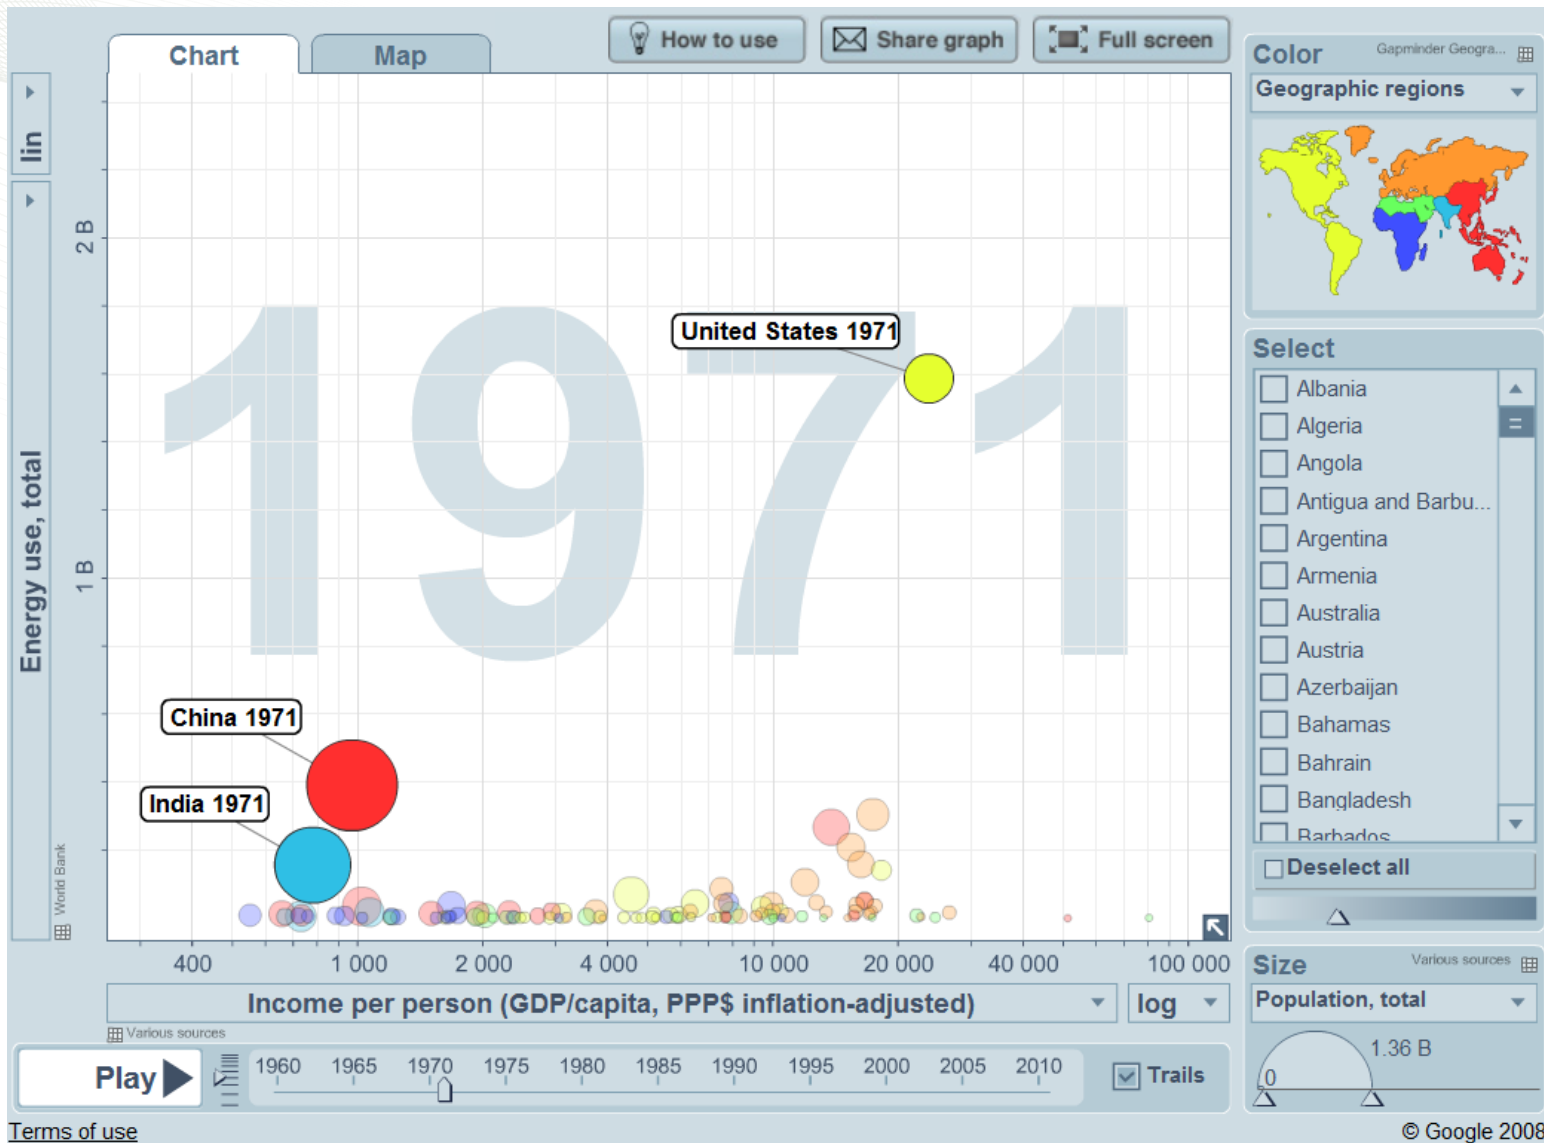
Chart
Map
How to use
Share graph
Full screen
Color
Gapminder Geogra...
Geographic regions
lin
2 B
1 B
Energy use, total
World Bank
1971
United States 1971
China 1971
India 1971
400
1 000
2 000
4 000
10 000
20 000
40 000
100 000
Income per person (GDP/capita, PPP$ inflation-adjusted)
log
Various sources
Select
Albania
Algeria
Angola
Antigua and Barbu...
Argentina
Armenia
Australia
Austria
Azerbaijan
Bahamas
Bahrain
Bangladesh
Barbados
Deselect all
Size
Various sources
Population, total
1.36 B
0
Play
1960
1965
1970
1975
1980
1985
1990
1995
2000
2005
2010
Trails
Terms of use
© Google 2008